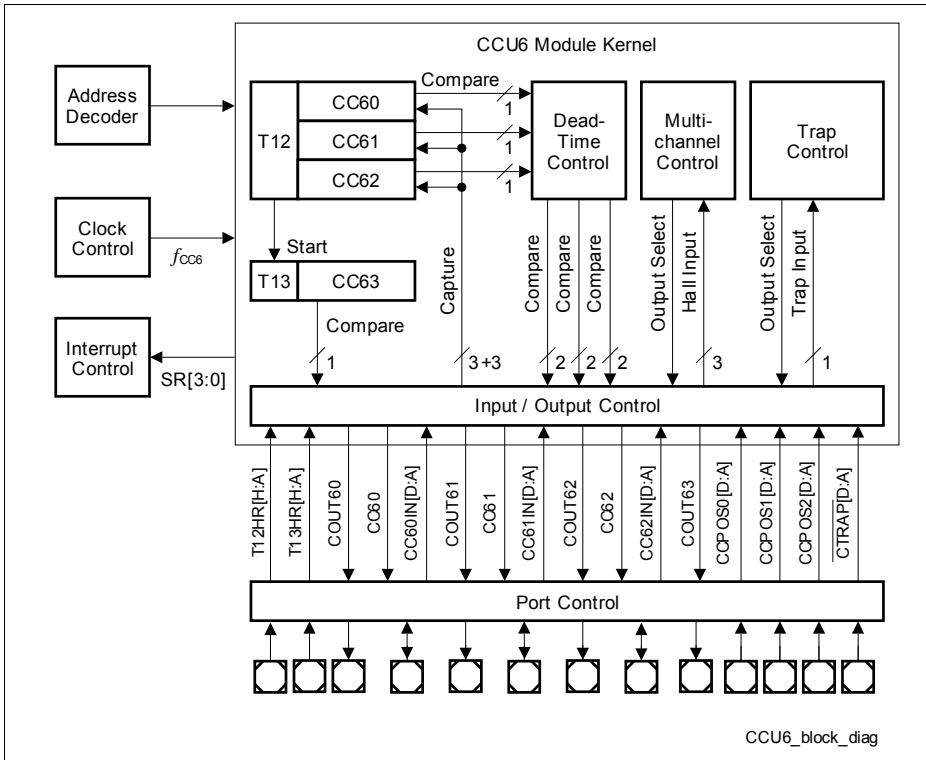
CCU6 Module Kernel

Address Decoder

Clock Control

$f_{CC6}$

Interrupt Control

SR[3:0]

T12

CC60

CC61

CC62

Compare

1

1

1

Dead-Time Control

Multi-channel Control

Trap Control

Start

T13

CC63

Compare

Capture

Compare

Compare

Compare

Output Select

Hall Input

Output Select

Trap Input

1

3+3

2

2

2

3

1

Input / Output Control

T12HR[H:A]

T13HR[H:A]

COUT60

CC60

CC60IN[D:A]

COUT61

CC61

CC61IN[D:A]

COUT62

CC62

CC62IN[D:A]

COUT63

CCPOS0[D:A]

CCPOS1[D:A]

CCPOS2[D:A]

$\overline{CTRAP}$[D:A]

Port Control

CCU6_block_diag